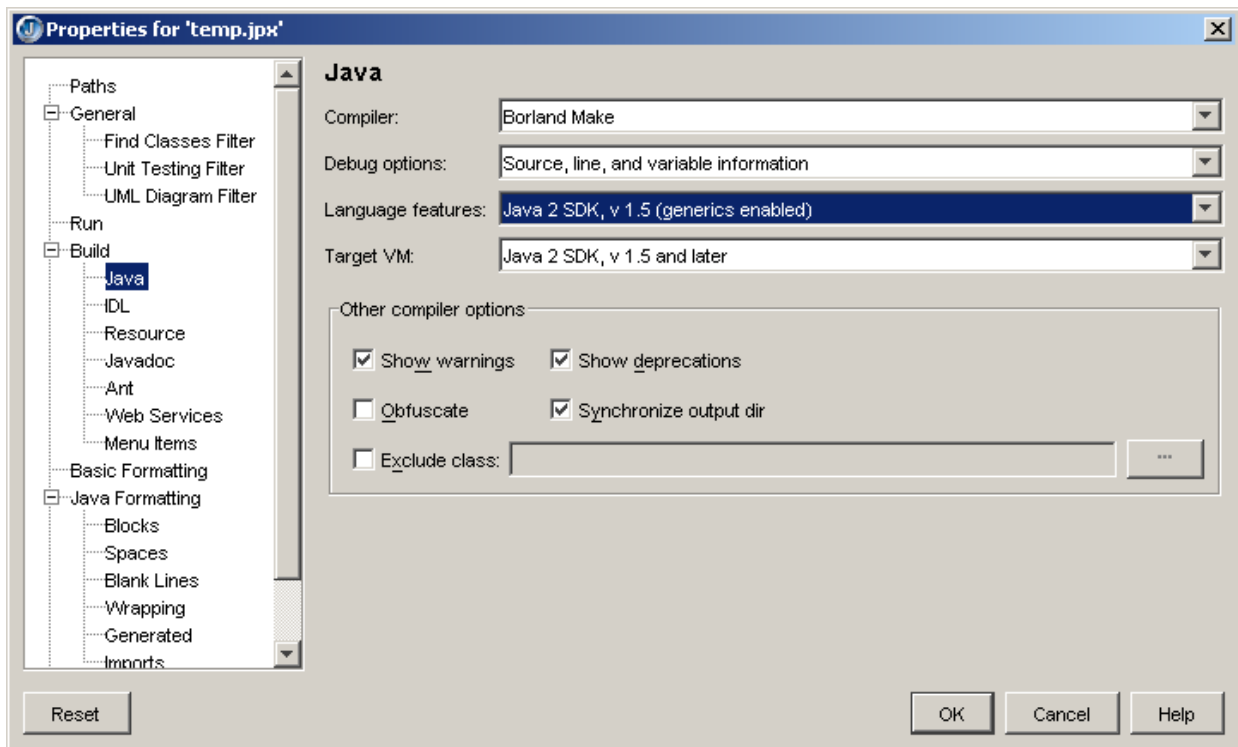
Properties for 'temp.jpx'

Paths
General
Find Classes Filter
Unit Testing Filter
UML Diagram Filter
Run
Build
Java
IDL
Resource
Javadoc
Ant
Web Services
Menu Items
Basic Formatting
Java Formatting
Blocks
Spaces
Blank Lines
Wrapping
Generated
Imports

Java

Compiler: Borland Make

Debug options: Source, line, and variable information

Language features: Java 2 SDK, v 1.5 (generics enabled)

Target VM: Java 2 SDK, v 1.5 and later

Other compiler options

Show warnings
Show deprecations
Obfuscate
Synchronize output dir
Exclude class:
...

Reset
OK
Cancel
Help